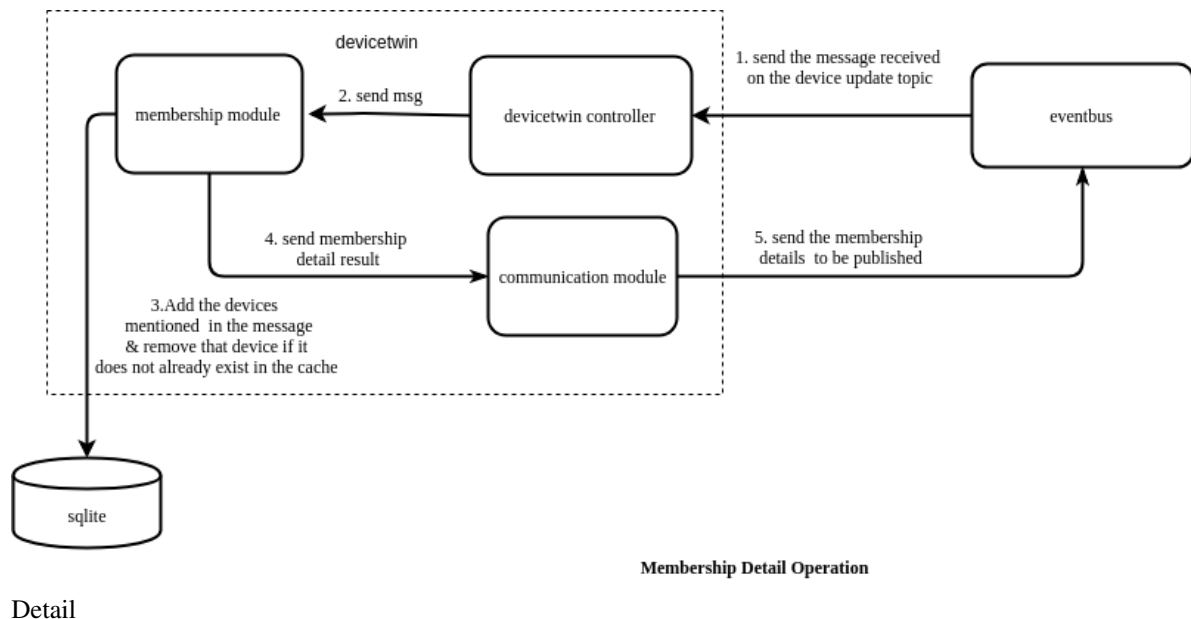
devicetwin

1. send the message received on the device update topic

membership module

2. send msg

devicetwin controller

eventbus

4. send membership detail result

communication module

5. send the membership details to be published

3.Add the devices mentioned in the message & remove that device if it does not already exist in the cache

sqlite

Membership Detail Operation

Detail